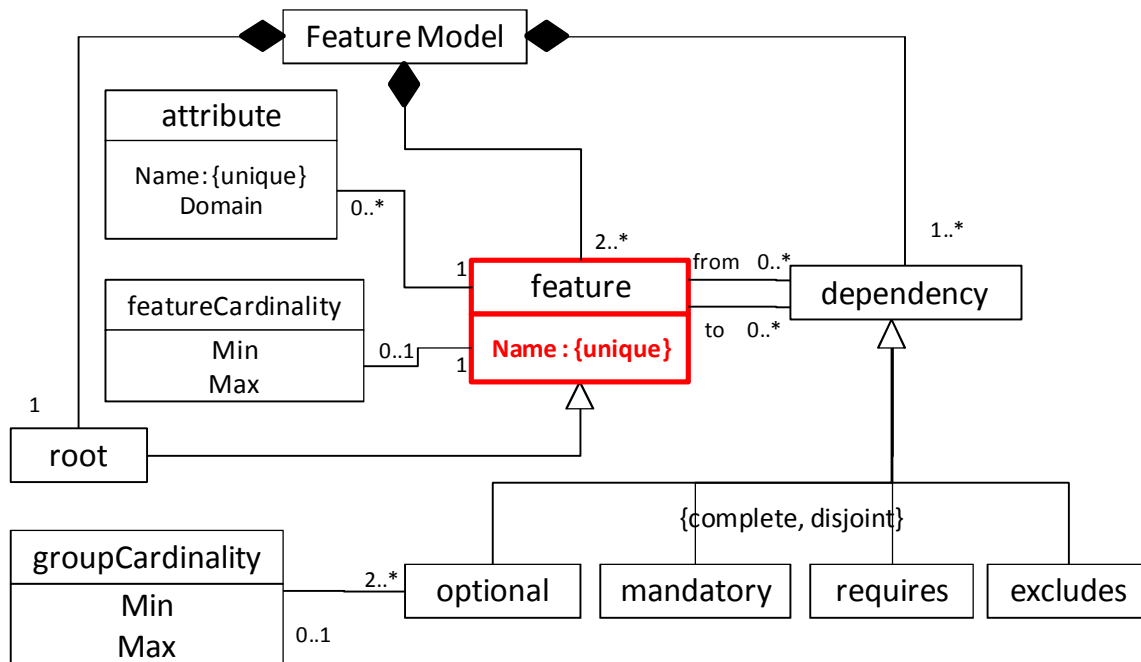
Feature Model

attribute

Name: {unique}
Domain

0..*

1

2..*

1..*

feature

Name : {unique}

from 0..*

to 0..*

dependency

featureCardinality

Min
Max

0..1

1

1

root

{complete, disjoint}

groupCardinality

Min
Max

2..*

0..1

optional

mandatory

requires

excludes